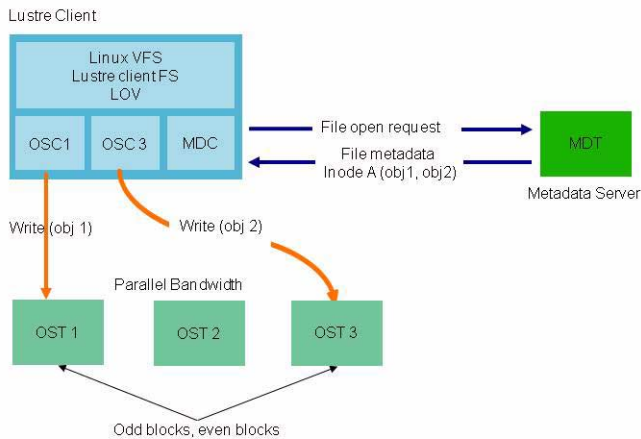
Lustre Client

Linux VFS
Lustre client FS
LOV

OSC1

OSC 3

MDC

File open request

File metadata
Inode A (obj1, obj2)

MDT

Metadata Server

Write (obj 1)

Write (obj 2)

Parallel Bandwidth

OST 1

OST 2

OST 3

Odd blocks, even blocks